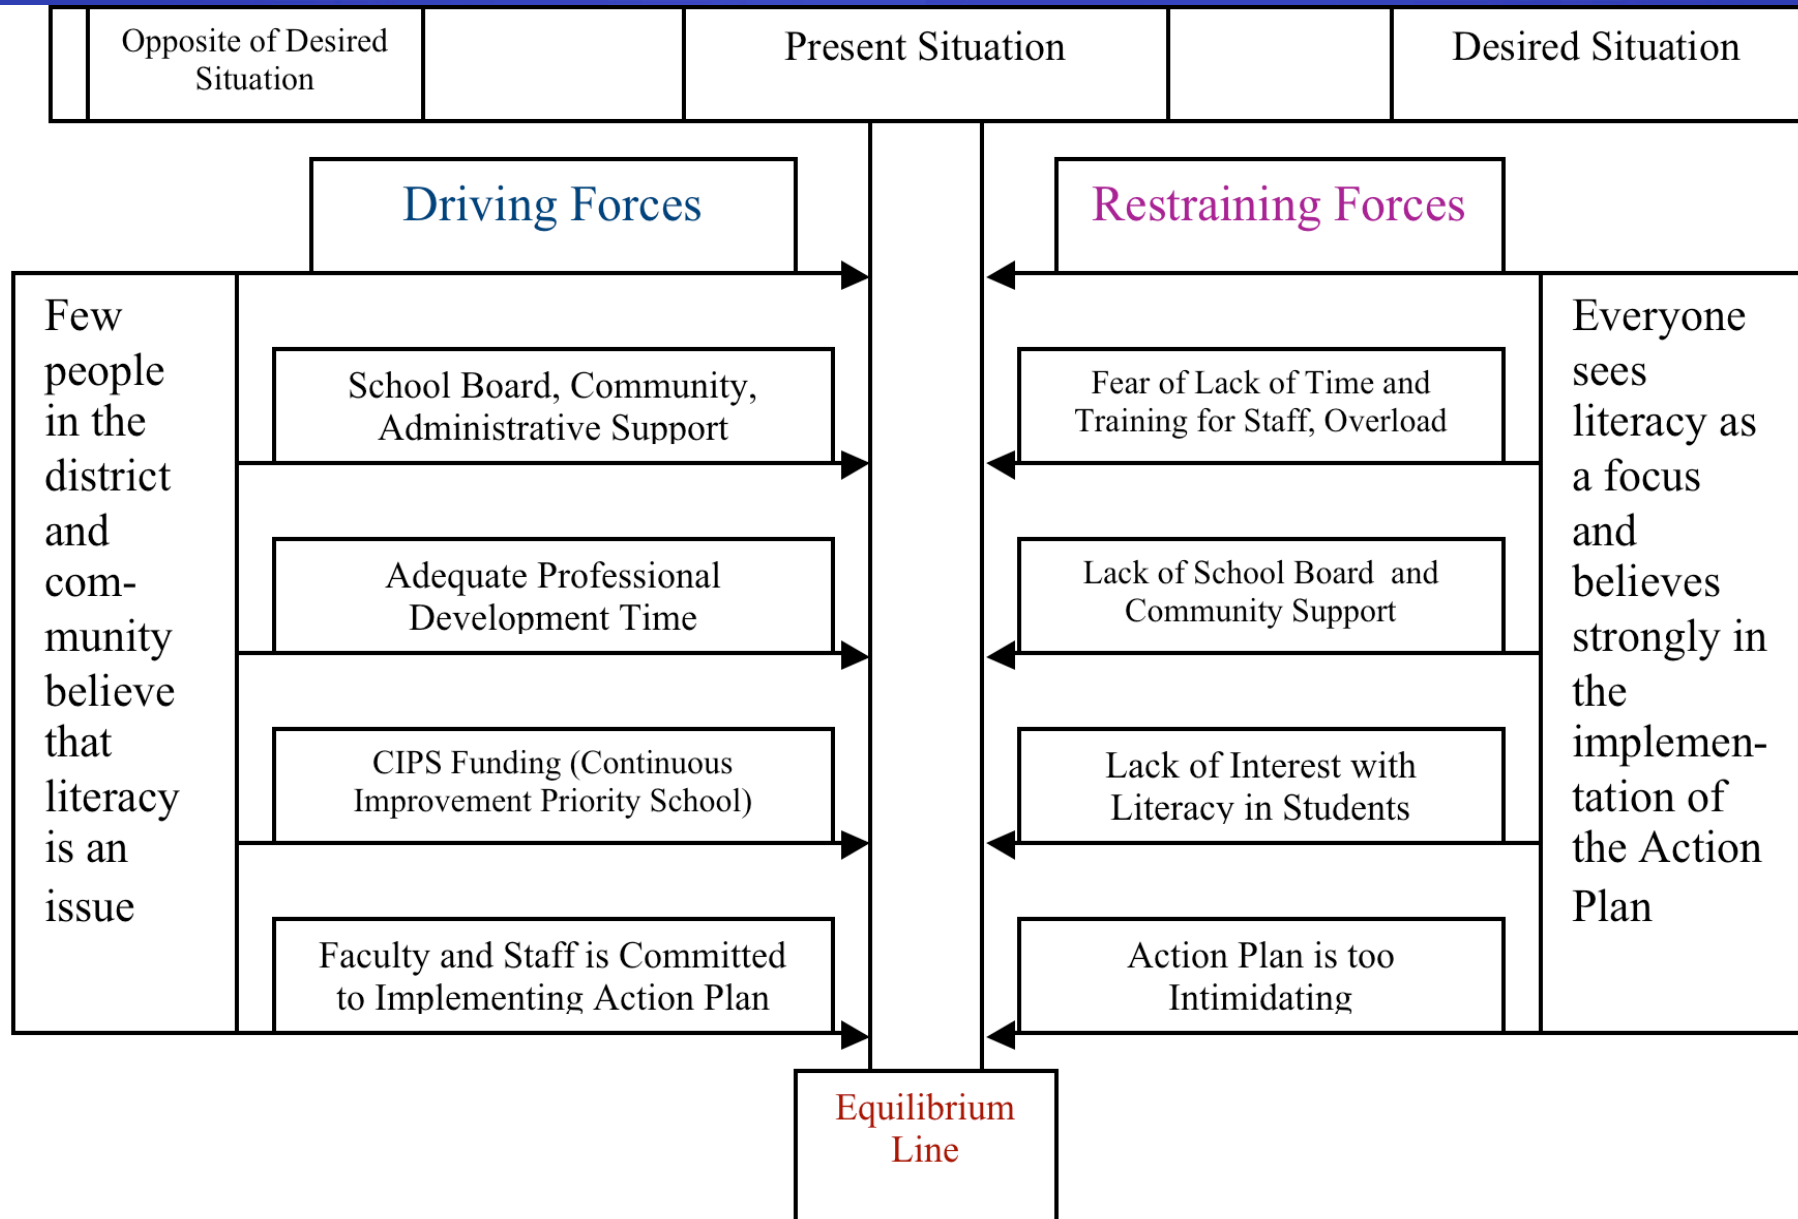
Opposite of Desired Situation

Present Situation

Desired Situation

Driving Forces

Restraining Forces

Few people in the district and community believe that literacy is an issue

School Board, Community, Administrative Support

Adequate Professional Development Time

CIPS Funding (Continuous Improvement Priority School)

Faculty and Staff is Committed to Implementing Action Plan

Fear of Lack of Time and Training for Staff, Overload

Lack of School Board and Community Support

Lack of Interest with Literacy in Students

Action Plan is too Intimidating

Everyone sees literacy as a focus and believes strongly in the implementation of the Action Plan

Equilibrium Line